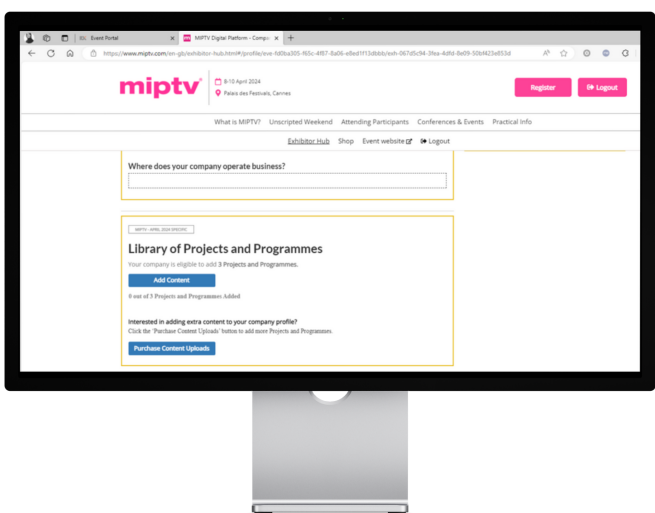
Event Portal

MIPTV Digital Platform - Compa

https://www.miptv.com/en-gb/exhibitor-hub.html#/profile/eve-fd0ba005-f65c-4f87-8a06-e8ed1f13dbbb/exh-067d5c94-3fea-4dfd-8e09-50bf423e853d

miptv

8-10 April 2024

Palais des Festivals, Cannes

Register

Logout

What is MIPTV? Unscripted Weekend Attending Participants Conferences & Events Practical Info

Exhibitor Hub Shop Event website Logout

Where does your company operate business?

MIPTV - APRIL 2024 SPECIFIC

Library of Projects and Programmes

Your company is eligible to add 3 Projects and Programmes.

Add Content

0 out of 3 Projects and Programmes Added

Interested in adding extra content to your company profile?

Click the 'Purchase Content Uploads' button to add more Projects and Programmes.

Purchase Content Uploads